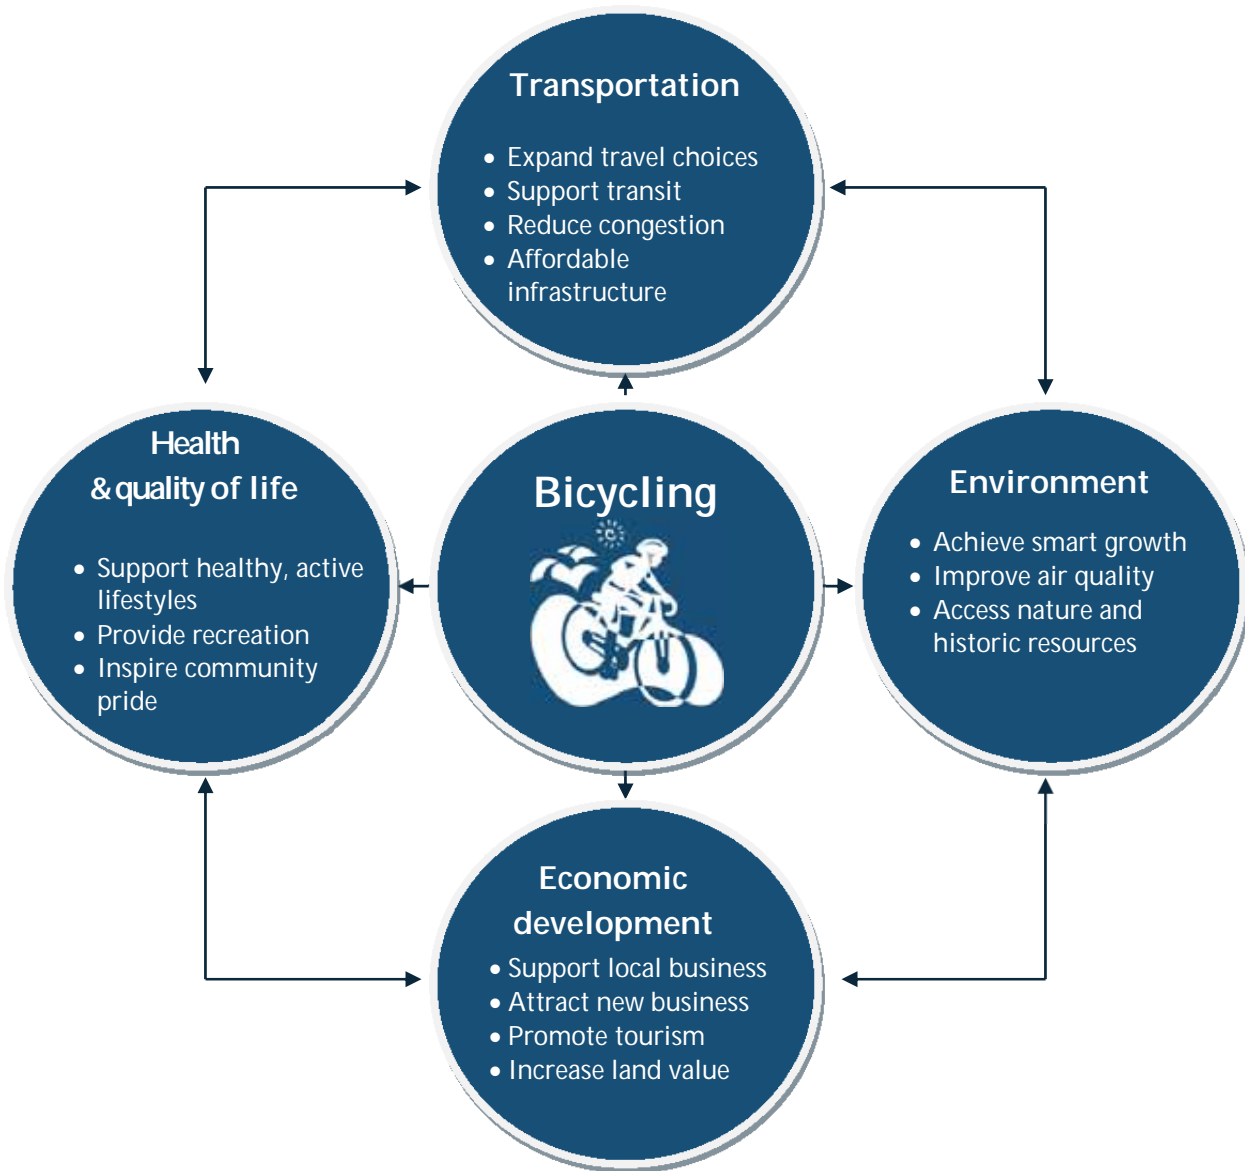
Transportation

- Expand travel choices
- Support transit
- Reduce congestion
- Affordable infrastructure

Health & quality of life

- Support healthy, active lifestyles
- Provide recreation
- Inspire community pride

Bicycling

Environment

- Achieve smart growth
- Improve air quality
- Access nature and historic resources

Economic development

- Support local business
- Attract new business
- Promote tourism
- Increase land value